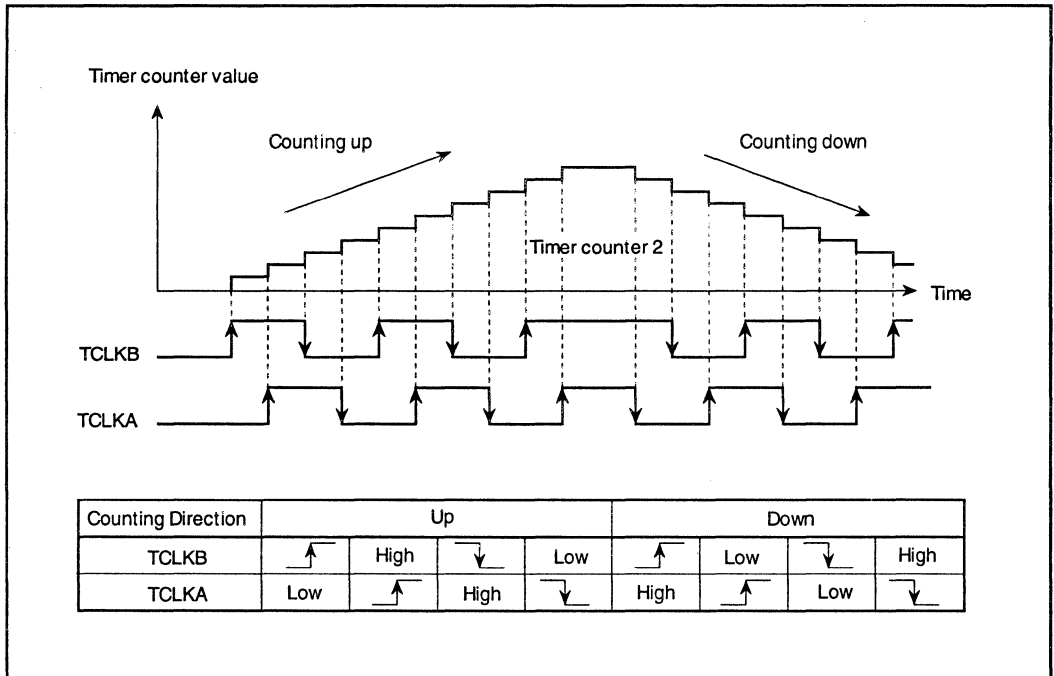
Timer counter value

Counting up

Counting down

Timer counter 2

Time

TCLKB

TCLKA

| Counting Direction | Up | | | | Down | | | |
|---|---|---|---|---|---|---|---|---|
| TCLKB | ↑ | High | ↓ | Low | ↑ | Low | ↓ | High |
| TCLKA | Low | ↑ | High | ↓ | High | ↑ | Low | ↓ |